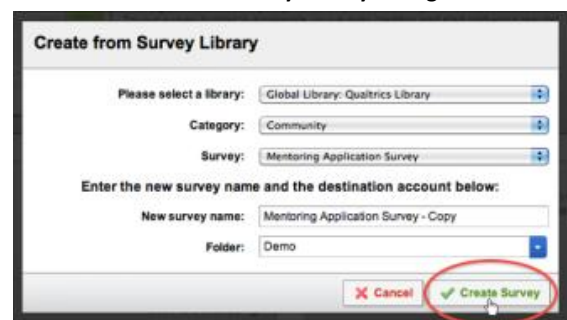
Create from Survey Library

Please select a library: Global Library: Qualtrics Library

Category: Community

Survey: Mentoring Application Survey

Enter the new survey name and the destination account below:

New survey name: Mentoring Application Survey - Copy

Folder: Demo

Cancel

Create Survey